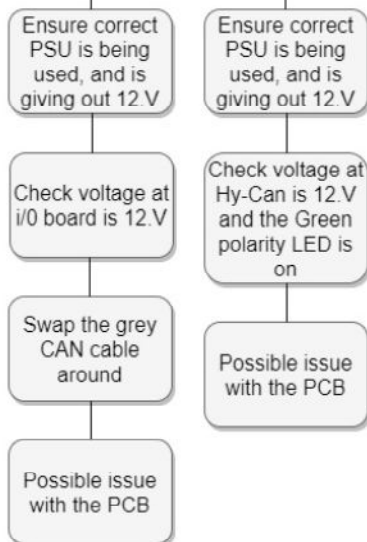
Ensure correct PSU is being used, and is giving out 12.V

Check voltage at i/0 board is 12.V

Swap the grey CAN cable around

Possible issue with the PCB

Ensure correct PSU is being used, and is giving out 12.V

Check voltage at Hy-Can is 12.V and the Green polarity LED is on

Possible issue with the PCB